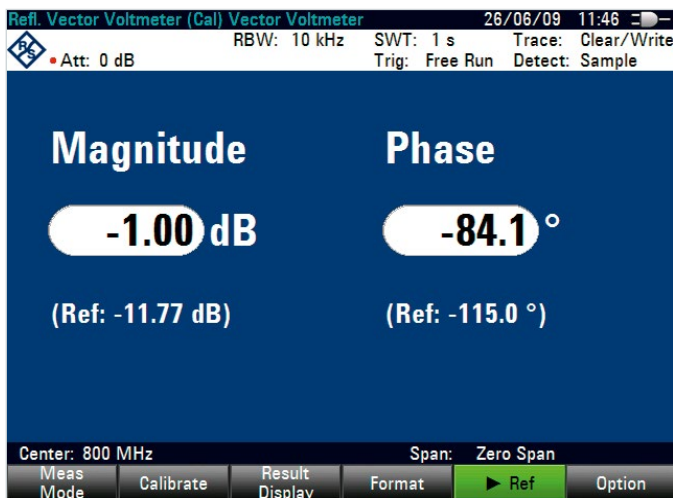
Refl. Vector Voltmeter (Cal) Vector Voltmeter 26/06/09 11:46

Att: 0 dB RBW: 10 kHz SWT: 1 s Trace: Clear/Write
Trig: Free Run Detect: Sample

Magnitude

-1.00 dB

(Ref: -11.77 dB)

Phase

-84.1 °

(Ref: -115.0 °)

Center: 800 MHz Span: Zero Span

| Meas Mode | Calibrate | Result Display | Format | ► Ref | Option |
|---|---|---|---|---|---|